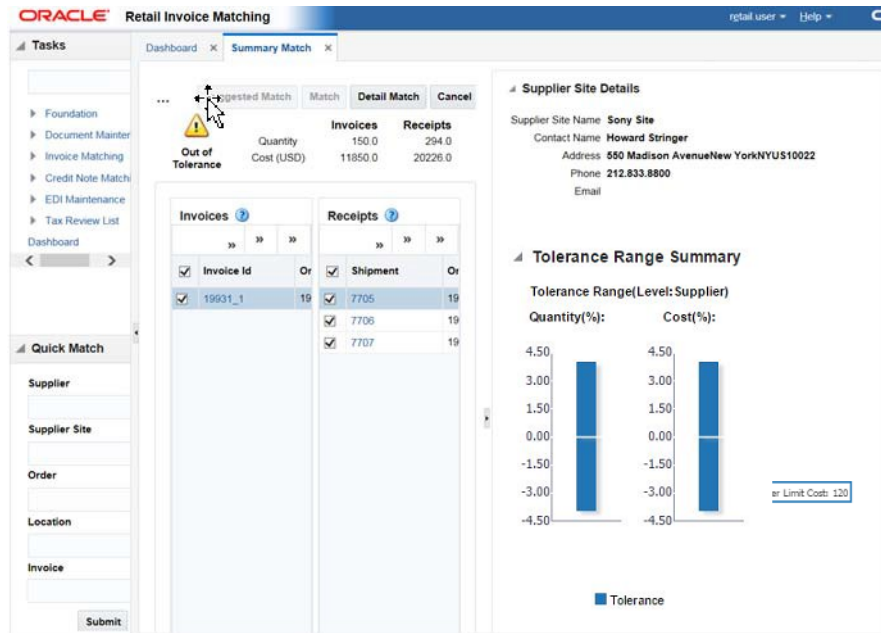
ORACLE Retail Invoice Matching

retail.user ▾ Help ▾

Tasks

Foundation
Document Mainter
Invoice Matching
Credit Note Matchi
EDI Maintenance
Tax Review List
Dashboard

Quick Match

Supplier

Supplier Site

Order

Location

Invoice

Submit

Dashboard × Summary Match ×

... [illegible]ggested Match Match Detail Match Cancel

Out of Tolerance

| | Invoices | Receipts |
|---|---|---|
| Quantity | 150.0 | 294.0 |
| Cost (USD) | 11850.0 | 20226.0 |

Invoices

| | Invoice Id | Or |
|---|---|---|
| ☑ | 19931_1 | 19 |

Receipts

| | Shipment | Or |
|---|---|---|
| ☑ | 7705 | 19 |
| ☑ | 7706 | 19 |
| ☑ | 7707 | 19 |

Supplier Site Details

Supplier Site Name Sony Site
Contact Name Howard Stringer
Address 550 Madison AvenueNew YorkNYUS10022
Phone 212.833.8800
Email

Tolerance Range Summary

Tolerance Range(Level:Supplier)

Quantity(%):

Cost(%):

4.50
3.00
1.50
0.00
-1.50
-3.00
-4.50

4.50
3.00
1.50
0.00
-1.50
-3.00
-4.50

er Limit Cost: 120

Tolerance